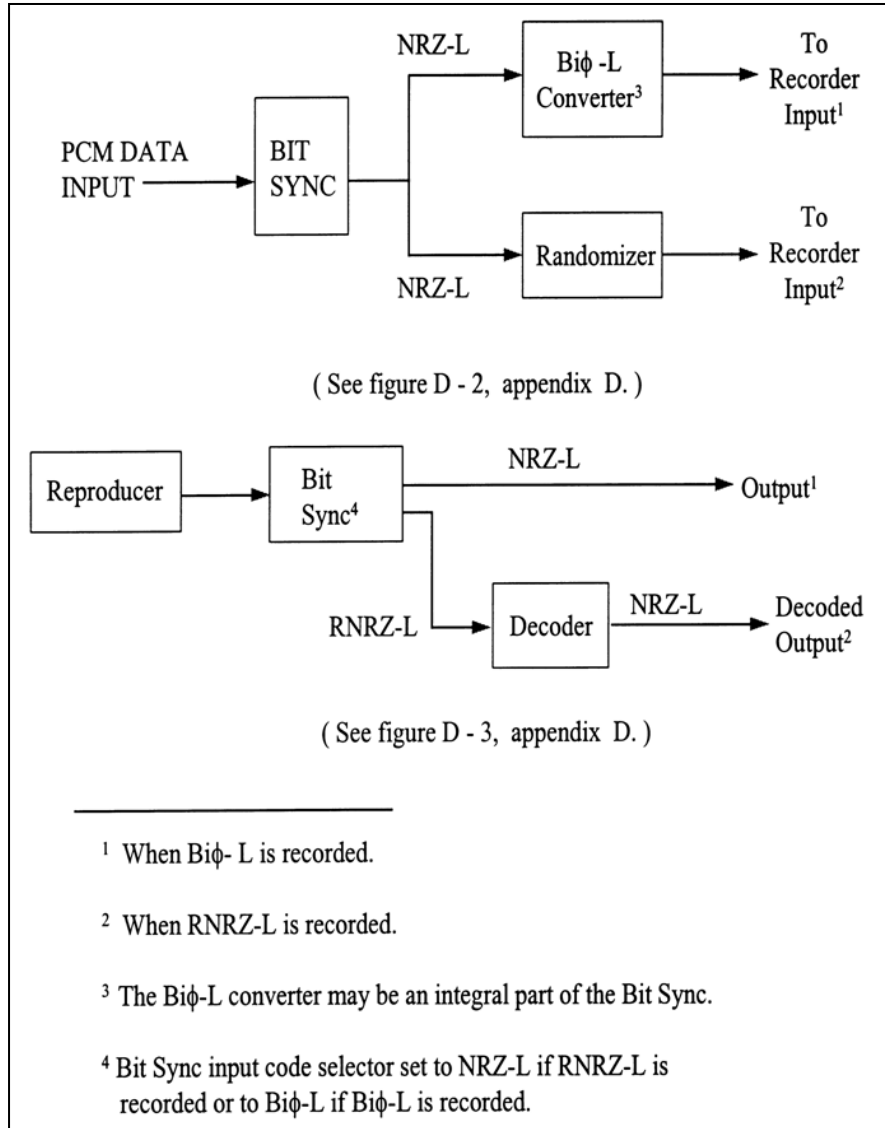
PCM DATA INPUT

BIT SYNC

NRZ-L

Biϕ -L Converter$^3$

To Recorder Input$^1$

NRZ-L

Randomizer

To Recorder Input$^2$

( See figure D - 2, appendix D. )

Reproducer

Bit Sync$^4$

NRZ-L

Output$^1$

RNRZ-L

Decoder

NRZ-L

Decoded Output$^2$

( See figure D - 3, appendix D. )

$^1$ When Biϕ- L is recorded.

$^2$ When RNRZ-L is recorded.

$^3$ The Biϕ-L converter may be an integral part of the Bit Sync.

$^4$ Bit Sync input code selector set to NRZ-L if RNRZ-L is recorded or to Biϕ-L if Biϕ-L is recorded.